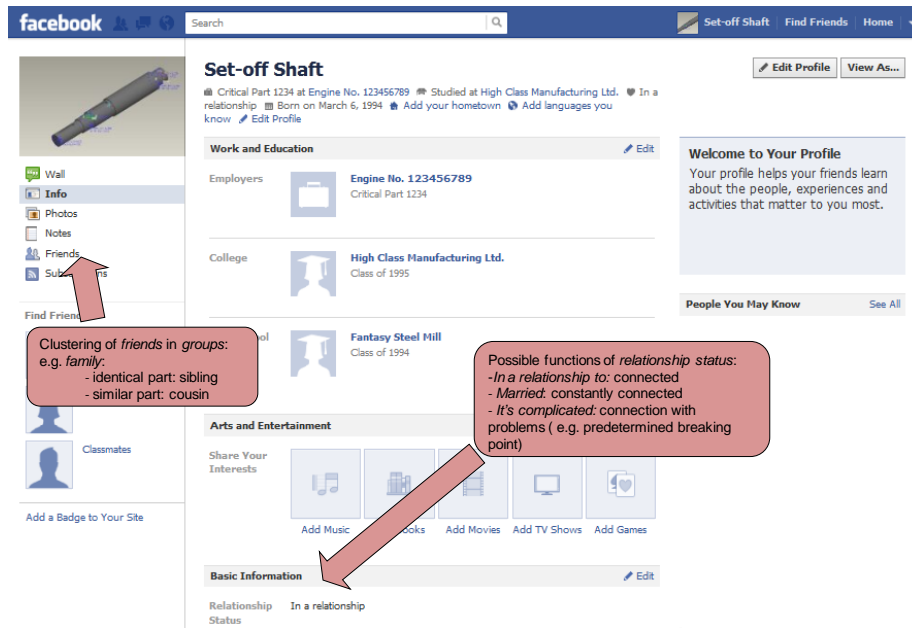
facebook Search Set-off Shaft Find Friends Home

Set-off Shaft

Critical Part 1234 at Engine No. 123456789 Studied at High Class Manufacturing Ltd. In a relationship Born on March 6, 1994 Add your hometown Add languages you know Edit Profile

Edit Profile View As...

Wall
Info
Photos
Notes
Friends
Sub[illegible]ns

Find Frien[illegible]

Work and Education Edit

Employers Engine No. 123456789
Critical Part 1234

College High Class Manufacturing Ltd.
Class of 1995

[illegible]ol Fantasy Steel Mill
Class of 1994

Clustering of *friends* in *groups*:
e.g. *family*:
- identical part: sibling
- similar part: cousin

Possible functions of *relationship status*:
-*In a relationship to:* connected
- *Married*: constantly connected
- *It's complicated*: connection with problems ( e.g. predetermined breaking point)

Classmates

Add a Badge to Your Site

Arts and Entertainment

Share Your Interests

Add Music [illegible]ooks Add Movies Add TV Shows Add Games

Basic Information Edit

Relationship Status In a relationship

Welcome to Your Profile
Your profile helps your friends learn about the people, experiences and activities that matter to you most.

People You May Know See All